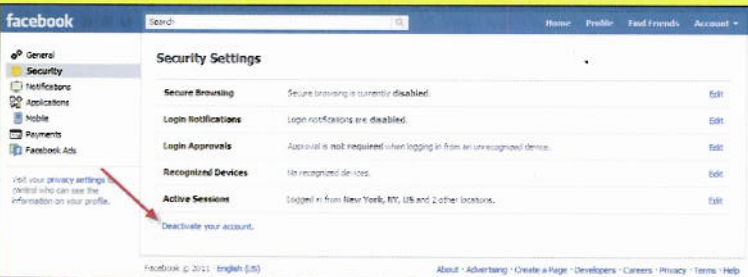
facebook

Search

Home Profile Find Friends Account ▾

General
Security
Notifications
Applications
Mobile
Payments
Facebook Ads

Visit your privacy settings to control who can see the information on your profile.

Security Settings

| | | |
|---|---|---|
| Secure Browsing | Secure browsing is currently disabled. | Edit |
| Login Notifications | Login notifications are disabled. | Edit |
| Login Approvals | Approval is not required when logging in from an unrecognized device. | Edit |
| Recognized Devices | No recognized devices. | Edit |
| Active Sessions | Logged in from New York, NY, US and 2 other locations. | Edit |

Deactivate your account.

Facebook © 2011 · English (US)

About · Advertising · Create a Page · Developers · Careers · Privacy · Terms · Help